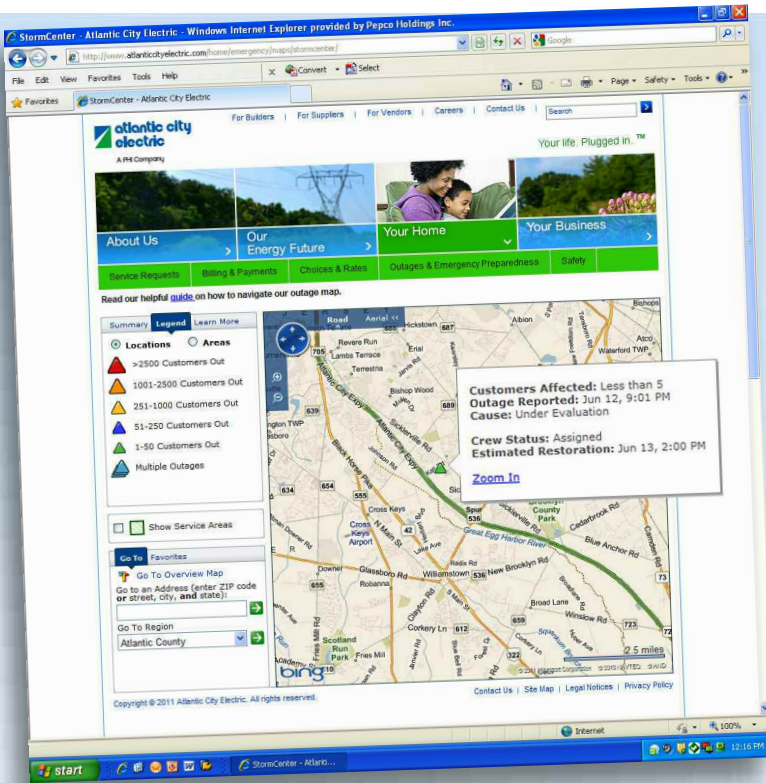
StormCenter - Atlantic City Electric - Windows Internet Explorer provided by Pepco Holdings Inc.

http://www.atlanticcityelectric.com/home/emergency/maps/stormcenter/

Google

File Edit View Favorites Tools Help

Convert Select

Favorites StormCenter - Atlantic City Electric

Page Safety Tools

For Builders | For Suppliers | For Vendors | Careers | Contact Us | Search

atlantic city electric
A PHI Company

Your life. Plugged in.™

About Us

Our Energy Future

Your Home

Your Business

Service Requests | Billing & Payments | Choices & Rates | Outages & Emergency Preparedness | Safety

Read our helpful guide on how to navigate our outage map.

Summary Legend Learn More

Locations Areas

>2500 Customers Out

1001-2500 Customers Out

251-1000 Customers Out

51-250 Customers Out

1-50 Customers Out

Multiple Outages

Show Service Areas

Go To Favorites

Go To Overview Map

Go to an Address (enter ZIP code or street, city, and state):

Go To Region

Atlantic County

Road Aerial

Customers Affected: Less than 5
Outage Reported: Jun 12, 9:01 PM
Cause: Under Evaluation

Crew Status: Assigned
Estimated Restoration: Jun 13, 2:00 PM

Zoom In

Hickstown, Albion, Bishops, Atco, Waterford TWP, Revere Run, Lambs Terrace, Terrestria, Erial, Bishop Wood, Atlantic City Expy, Sicklerville Rd, Winslow TWP, Black Horse Pike, Johnson Rd, Cross Keys, Cross Keys Airport, Spur, Brooklyn County Park, Cedarbrook Rd, Great Egg Harbor River, Blue Anchor Rd, Glassboro Rd, Robanna, Williamstown, New Brooklyn Rd, Broad Lane, Winslow Rd, Corkery Ln, Scotland Run Park, Fries Mill, Academy St, Camden Rd, 687, 705, 689, 639, 634, 654, 555, 536, 42, 655, 612, 659, 73, 322, 723

2.5 miles

bing

© 2011 Microsoft Corporation

Contact Us | Site Map | Legal Notices | Privacy Policy

Copyright © 2011 Atlantic City Electric. All rights reserved.

Internet 100%

start StormCenter - Atlanti... 12:16 PM